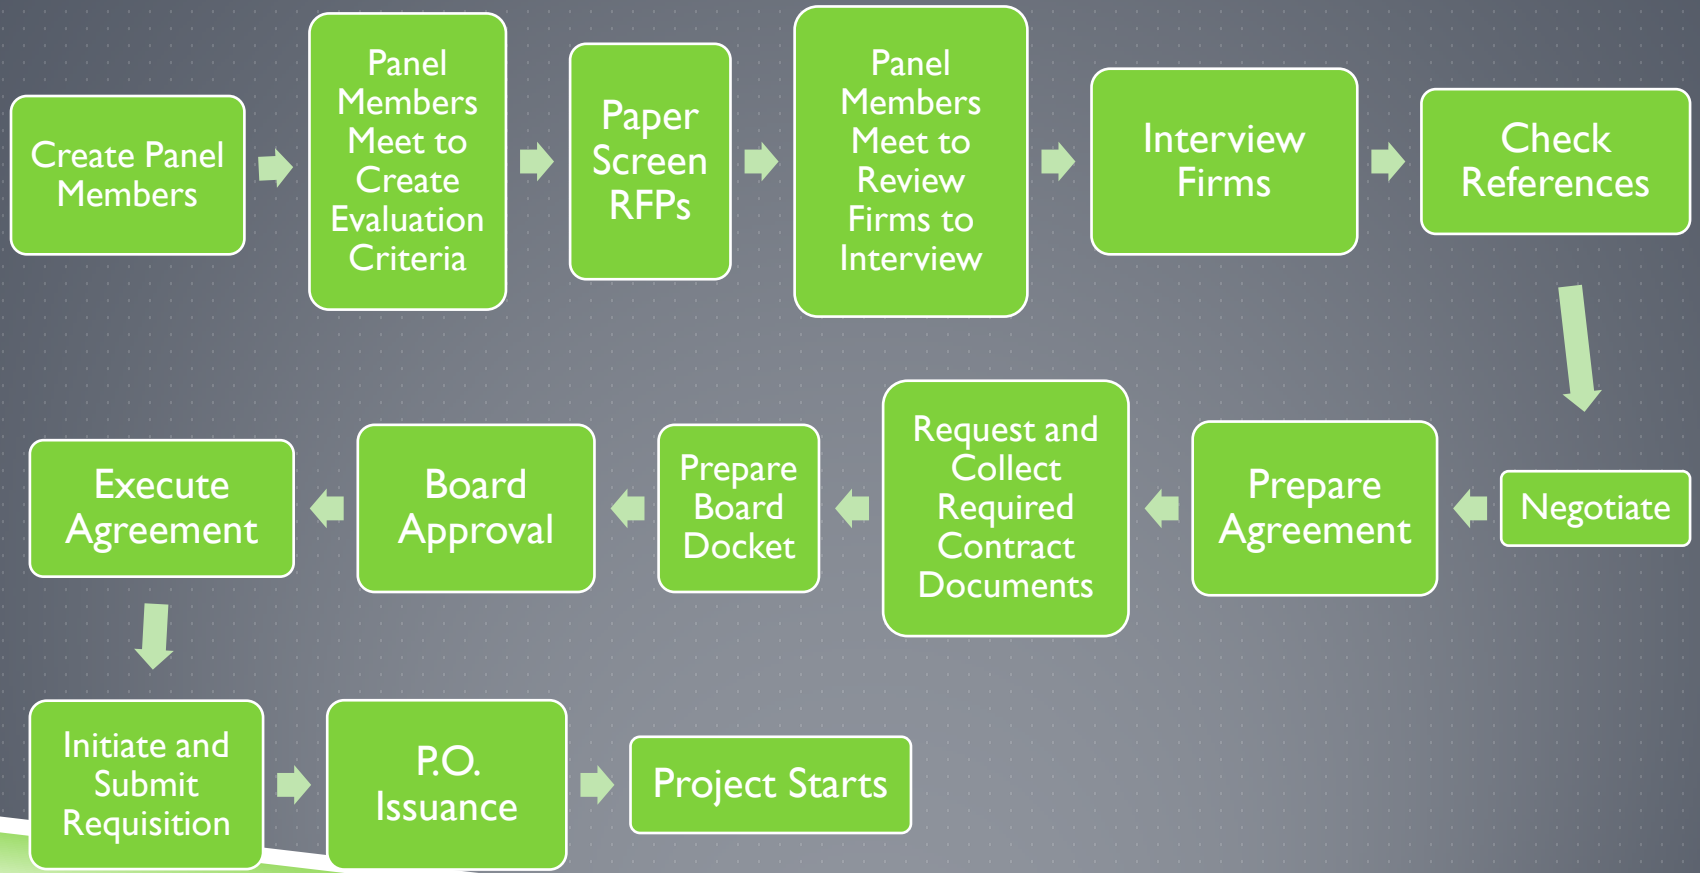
Create Panel Members

Panel Members Meet to Create Evaluation Criteria

Paper Screen RFPs

Panel Members Meet to Review Firms to Interview

Interview Firms

Check References

Negotiate

Prepare Agreement

Request and Collect Required Contract Documents

Prepare Board Docket

Board Approval

Execute Agreement

Initiate and Submit Requisition

P.O. Issuance

Project Starts